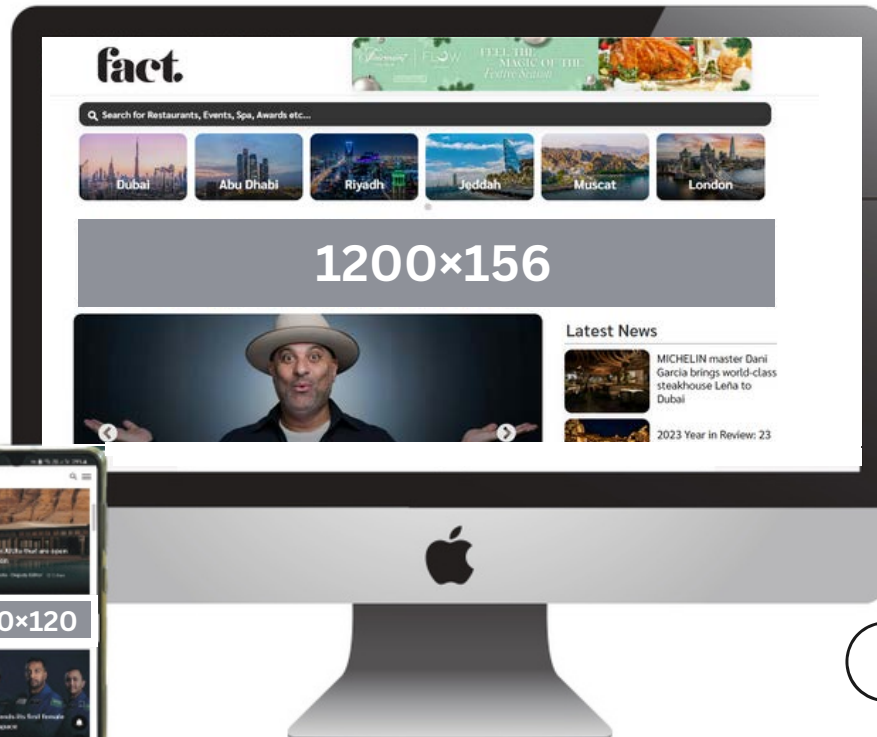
fact.

Fairmont | FLOW FEEL THE MAGIC OF THE Festive Season

Search for Restaurants, Events, Spa, Awards etc...

Dubai
Abu Dhabi
Riyadh
Jeddah
Muscat
London

1200×156

Latest News

MICHELIN master Dani Garcia brings world-class steakhouse Leña to Dubai

2023 Year in Review: 23

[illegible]

0×120

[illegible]